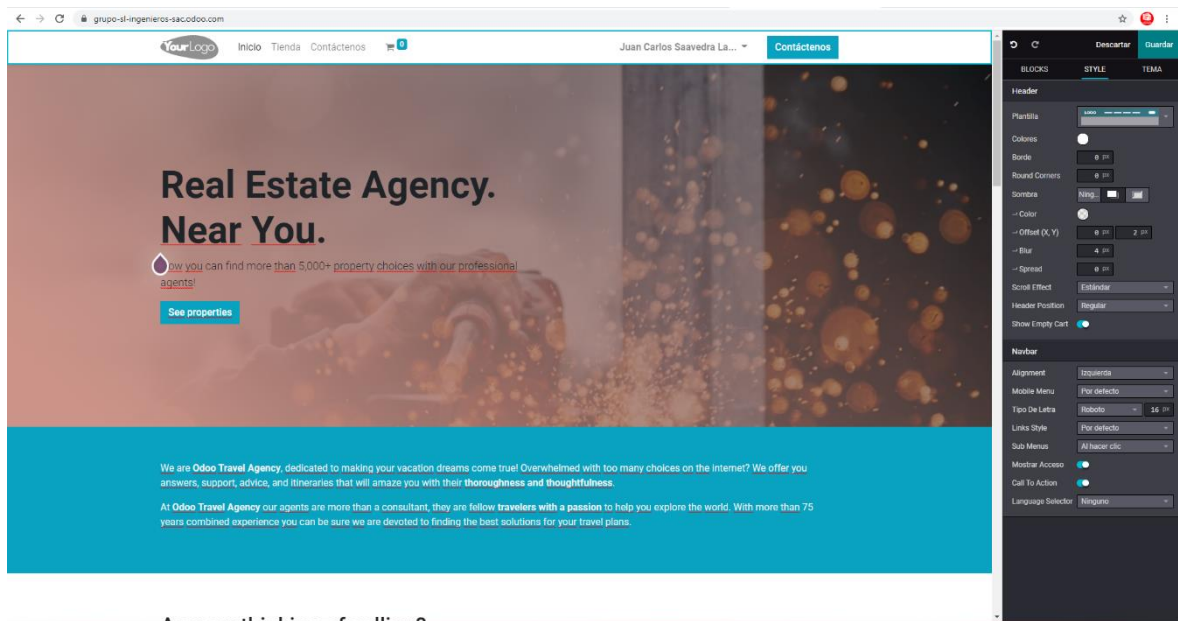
grupo-sl-ingenieros-sac.odoo.com

YourLogo Inicio Tienda Contáctenos 0 Juan Carlos Saavedra La... Contáctenos

Real Estate Agency.
Near You.

Now you can find more than 5,000+ property choices with our professional agents!

See properties

We are **Odoo Travel Agency**, dedicated to making your vacation dreams come true! Overwhelmed with too many choices on the internet? We offer you answers, support, advice, and itineraries that will amaze you with their **thoroughness and thoughtfulness**.

At **Odoo Travel Agency** our agents are more than a consultant, they are fellow **travelers with a passion** to help you explore the world. With more than 75 years combined experience you can be sure we are devoted to finding the best solutions for your travel plans.

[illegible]

Descartar Guardar
BLOCKS STYLE TEMA

Header
Plantilla
Colores
Borde 0 px
Round Corners 0 px
Sombra Ning...
Color
Offset (X, Y) 0 px 2 px
Blur 4 px
Spread 0 px
Scroll Effect Estándar
Header Position Regular
Show Empty Cart

Navbar
Alignment Izquierda
Mobile Menu Por defecto
Tipo De Letra Roboto 16 px
Links Style Por defecto
Sub Menus Al hacer clic
Mostrar Acceso
Call To Action
Language Selector Ninguno